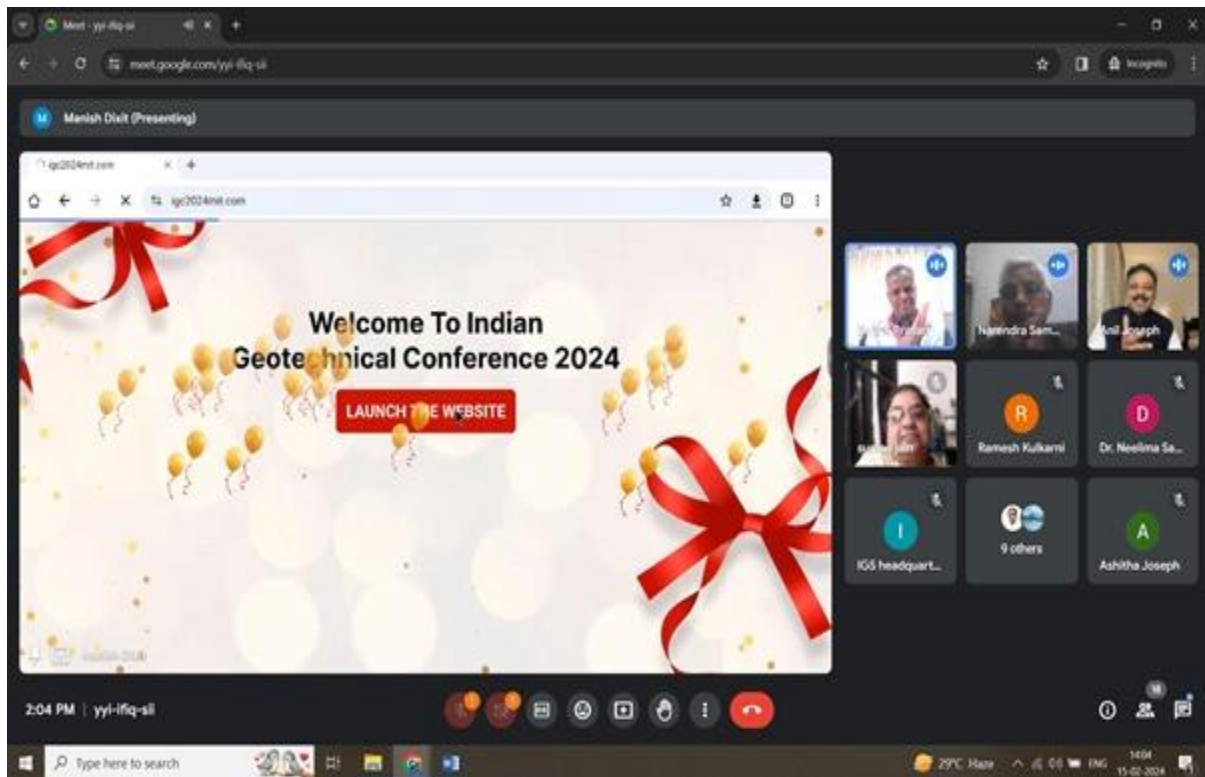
Meet - yyi-ifiq-sii

meet.google.com/yyi-ifiq-sii

Incognito

M Manish Dixit (Presenting)

igc2024nit.com

igc2024nit.com

Welcome To Indian Geote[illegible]hnical Conference 2024

LAUNCH T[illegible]E WEBSITE

Narendra Sam...

Anil Joseph

R Ramesh Kulkarni

D Dr. Neelima Sa...

I IGS headquart...

9 others

A Ashitha Joseph

2:04 PM | yyi-ifiq-sii

Type here to search

29°C Haze ENG 14:04 15-02-2024